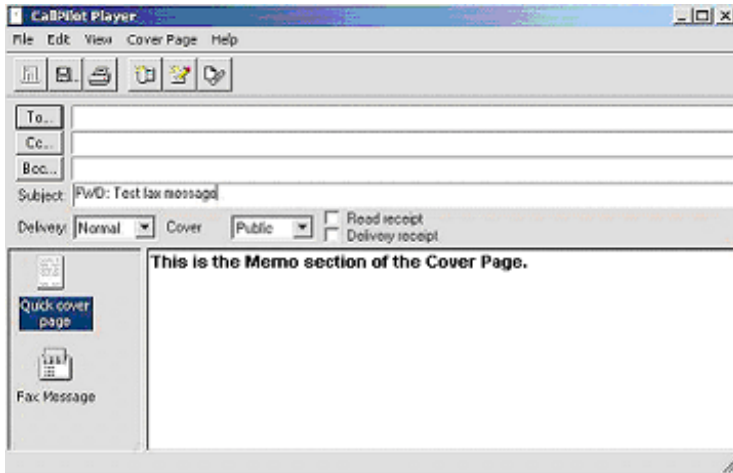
CallPilot Player

File Edit View Cover Page Help

To...
Cc...
Bcc...
Subject: FWD: Test fax message

Delivery: Normal Cover Public Read receipt Delivery receipt

Quick cover page

Fax Message

This is the Memo section of the Cover Page.